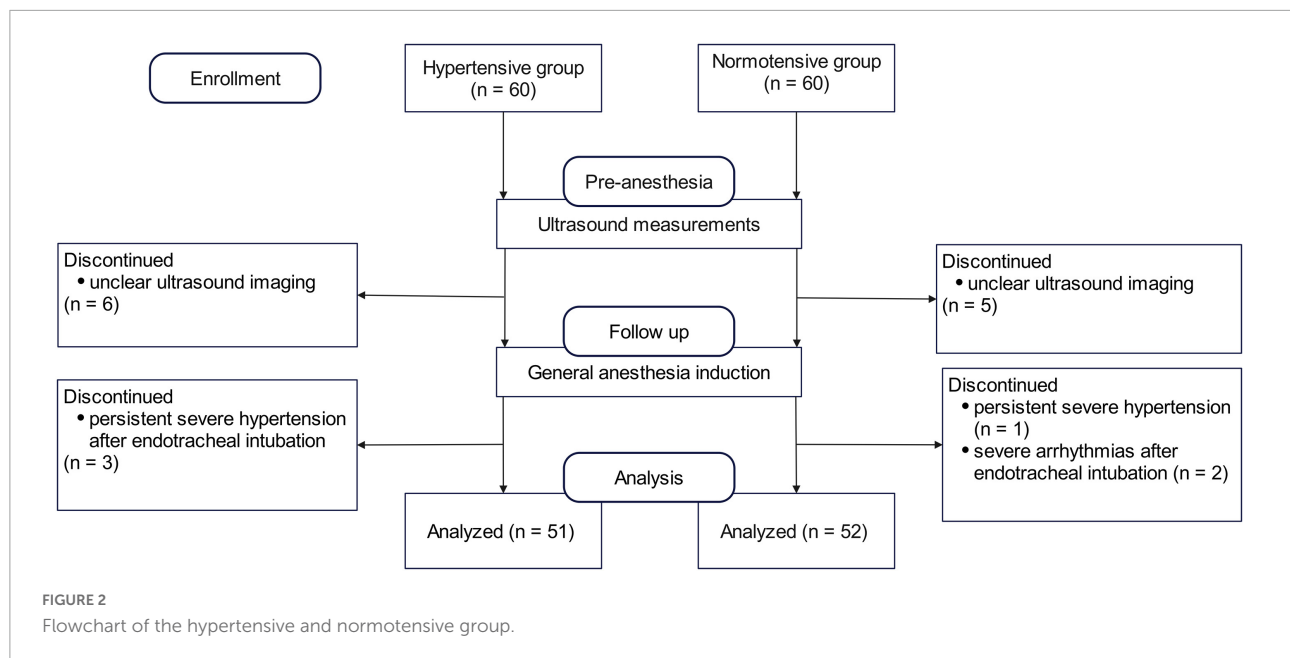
Enrollment

Hypertensive group (n = 60)

Normotensive group (n = 60)

Pre-anesthesia

Ultrasound measurements

Discontinued
• unclear ultrasound imaging
(n = 6)

Discontinued
• unclear ultrasound imaging
(n = 5)

Follow up

General anesthesia induction

Discontinued
• persistent severe hypertension after endotracheal intubation
(n = 3)

Discontinued
• persistent severe hypertension (n = 1)
• severe arrhythmias after endotracheal intubation (n = 2)

Analysis

Analyzed (n = 51)

Analyzed (n = 52)

FIGURE 2
Flowchart of the hypertensive and normotensive group.